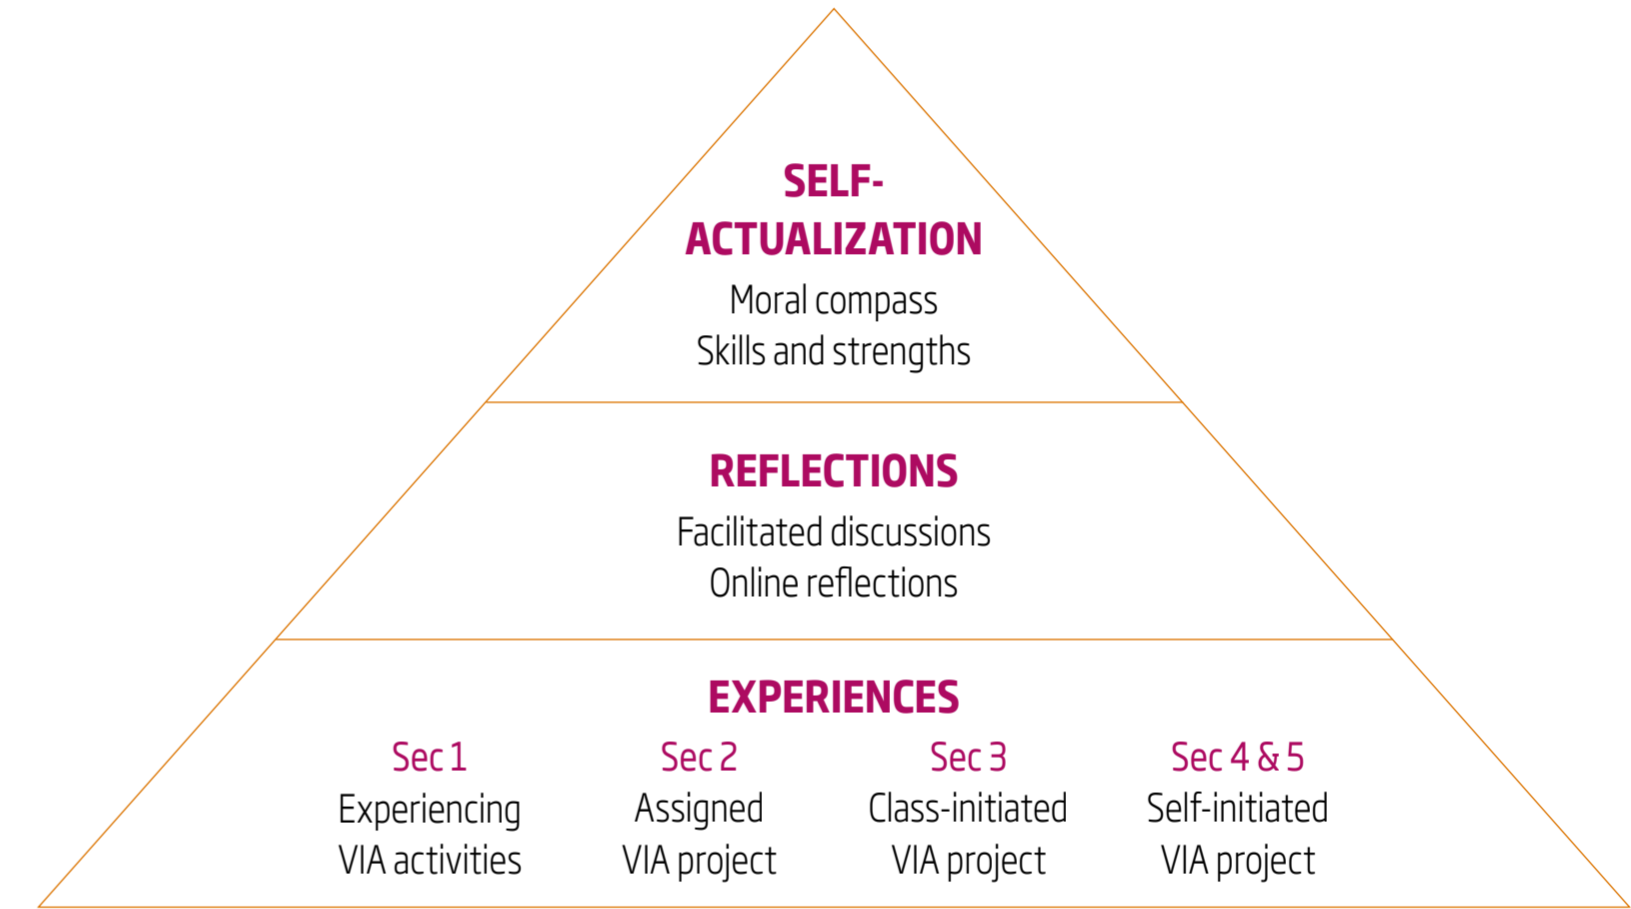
SELF-ACTUALIZATION
Moral compass
Skills and strengths

REFLECTIONS
Facilitated discussions
Online reflections

EXPERIENCES

Sec 1
Experiencing VIA activities

Sec 2
Assigned VIA project

Sec 3
Class-initiated VIA project

Sec 4 & 5
Self-initiated VIA project